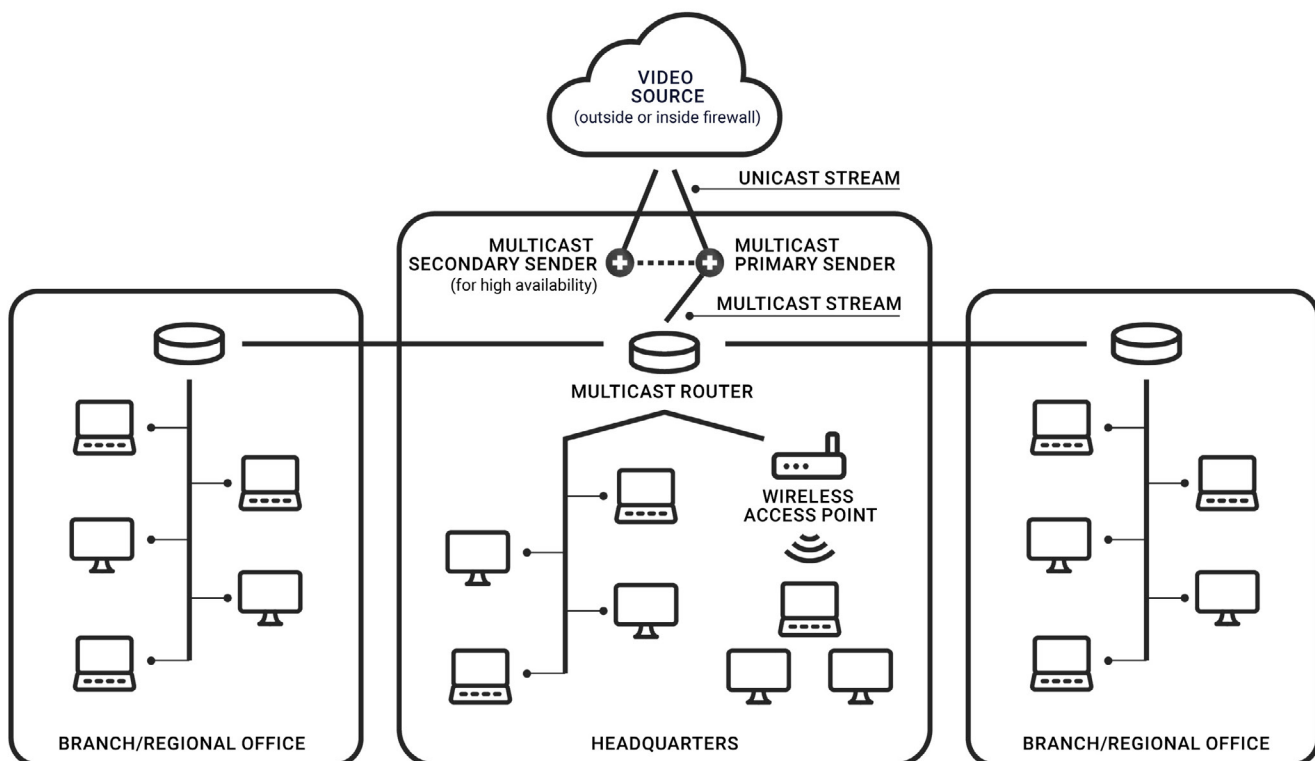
VIDEO SOURCE
(outside or inside firewall)

UNICAST STREAM

MULTICAST SECONDARY SENDER
(for high availability)

MULTICAST PRIMARY SENDER

MULTICAST STREAM

MULTICAST ROUTER

WIRELESS ACCESS POINT

BRANCH/REGIONAL OFFICE

HEADQUARTERS

BRANCH/REGIONAL OFFICE